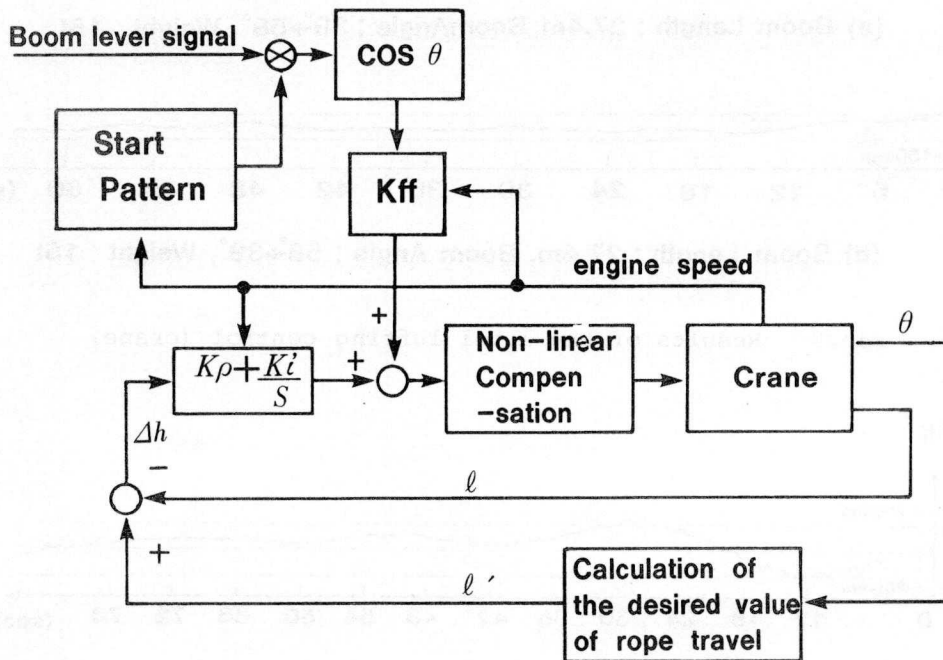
Boom lever signal

COS $\theta$

Start Pattern

Kff

engine speed

$\theta$

$K\rho+\frac{Ki}{S}$

+

+

Non-linear Compen-sation

Crane

$\Delta h$

−

$\ell$

+

$\ell'$

Calculation of the desired value of rope travel